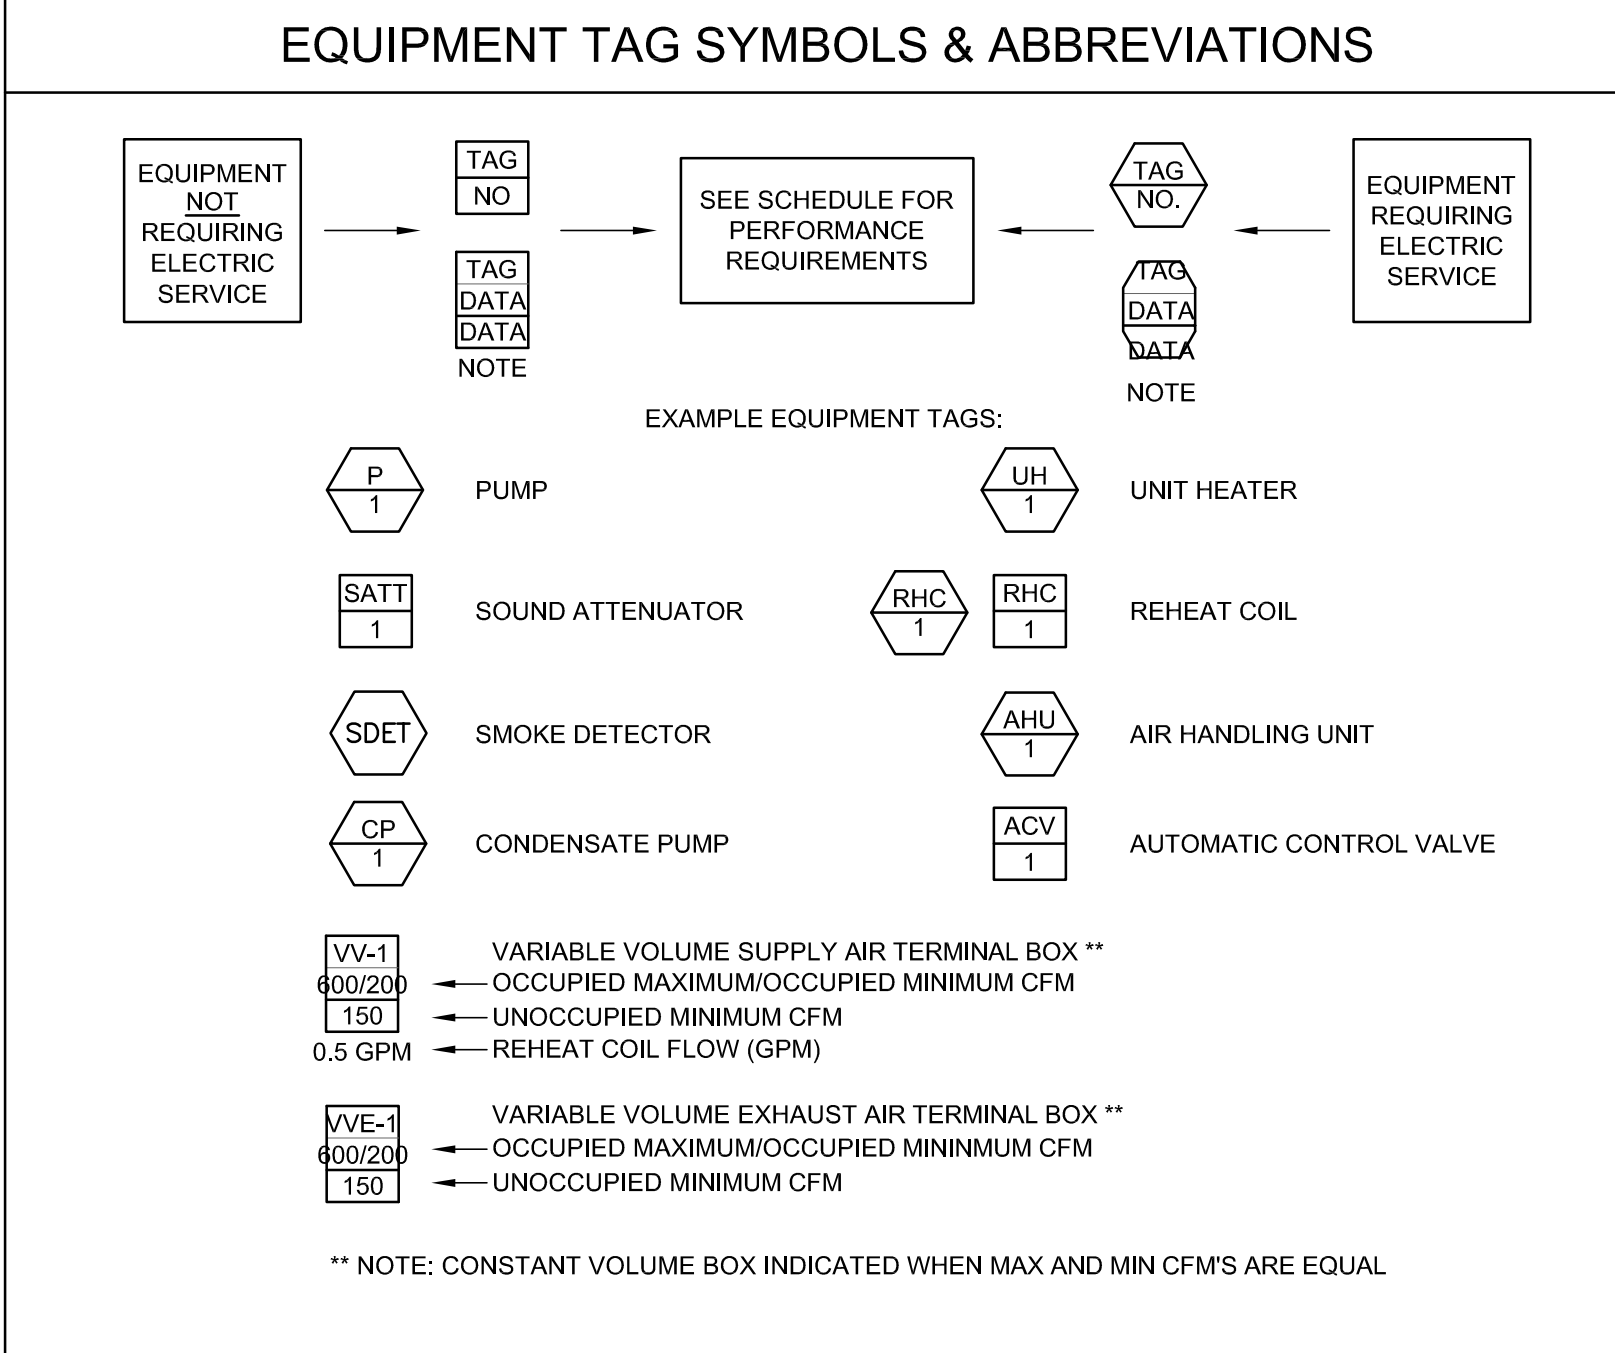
EQUIPMENT TAG SYMBOLS & ABBREVIATIONS

EQUIPMENT NOT REQUIRING ELECTRIC SERVICE

TAG
NO

TAG
DATA
DATA
NOTE

SEE SCHEDULE FOR PERFORMANCE REQUIREMENTS

TAG
NO.

TAG
DATA
DATA
NOTE

EQUIPMENT REQUIRING ELECTRIC SERVICE

EXAMPLE EQUIPMENT TAGS:

P
1
PUMP

UH
1
UNIT HEATER

SATT
1
SOUND ATTENUATOR

RHC
1
RHC
1
REHEAT COIL

SDET
SMOKE DETECTOR

AHU
1
AIR HANDLING UNIT

CP
1
CONDENSATE PUMP

ACV
1
AUTOMATIC CONTROL VALVE

VV-1
600/200
150
0.5 GPM
VARIABLE VOLUME SUPPLY AIR TERMINAL BOX **
OCCUPIED MAXIMUM/OCCUPIED MINIMUM CFM
UNOCCUPIED MINIMUM CFM
REHEAT COIL FLOW (GPM)

VVE-1
600/200
150
VARIABLE VOLUME EXHAUST AIR TERMINAL BOX **
OCCUPIED MAXIMUM/OCCUPIED MININMUM CFM
UNOCCUPIED MINIMUM CFM

** NOTE: CONSTANT VOLUME BOX INDICATED WHEN MAX AND MIN CFM'S ARE EQUAL